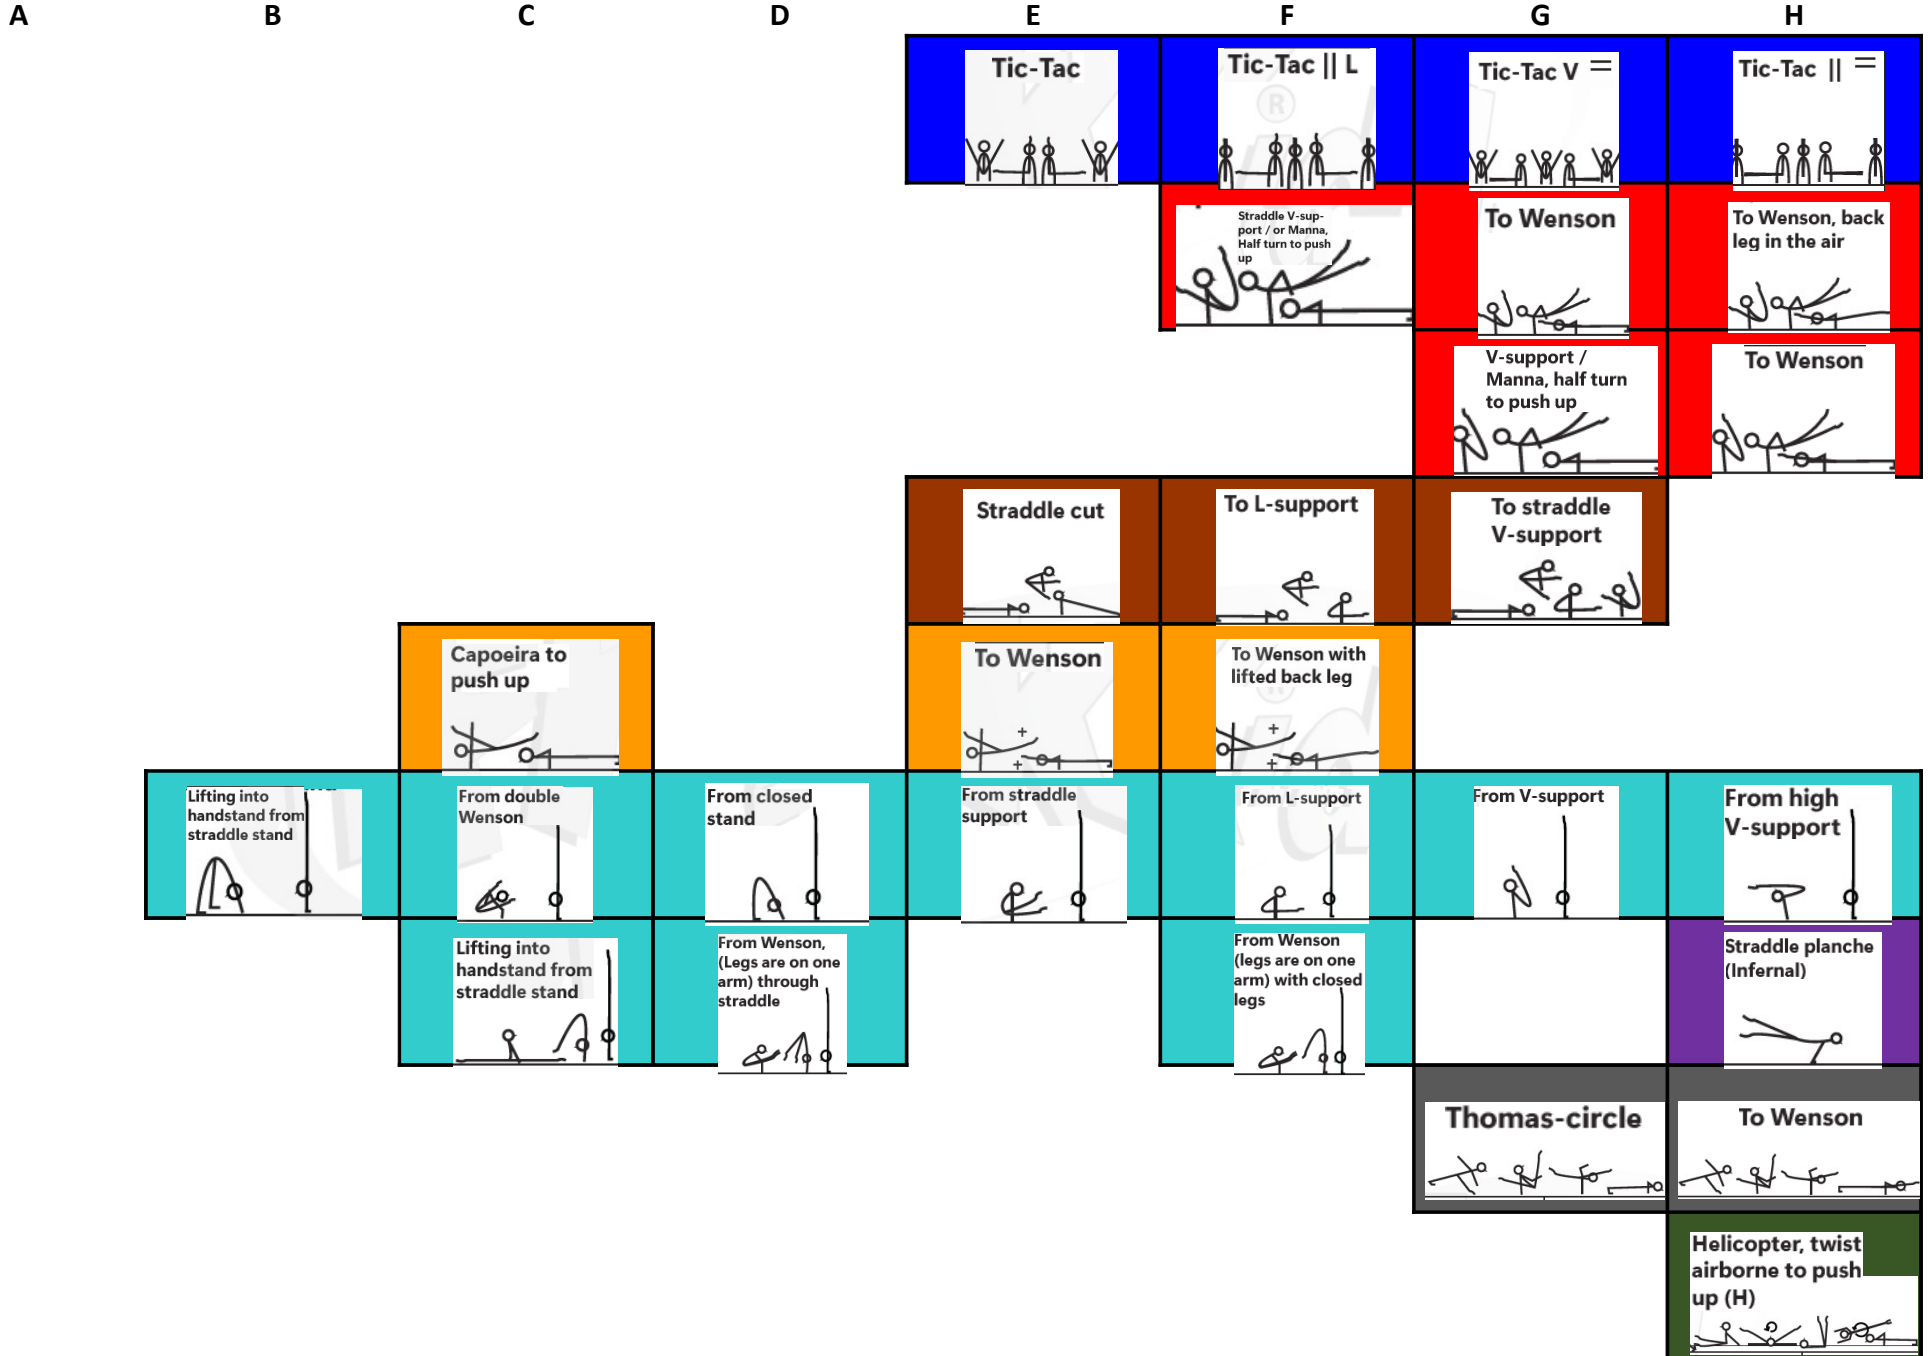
| A | B | C | D | E | F | G | H |
|---|---|---|---|---|---|---|---|
| | | | | Tic-Tac | Tic-Tac \|\| L | Tic-Tac V = | Tic-Tac \|\| = |
| | | | | | Straddle V-support / or Manna, Half turn to push up | To Wenson | To Wenson, back leg in the air |
| | | | | | | V-support / Manna, half turn to push up | To Wenson |
| | | | | Straddle cut | To L-support | To straddle V-support | |
| | | Capoeira to push up | | To Wenson | To Wenson with lifted back leg | | |
| | Lifting into handstand from straddle stand | From double Wenson | From closed stand | From straddle support | From L-support | From V-support | From high V-support |
| | | Lifting into handstand from straddle stand | From Wenson, (Legs are on one arm) through straddle | | From Wenson (legs are on one arm) with closed legs | | Straddle planche (Infernal) |
| | | | | | | Thomas-circle | To Wenson |
| | | | | | | | Helicopter, twist airborne to push up (H) |